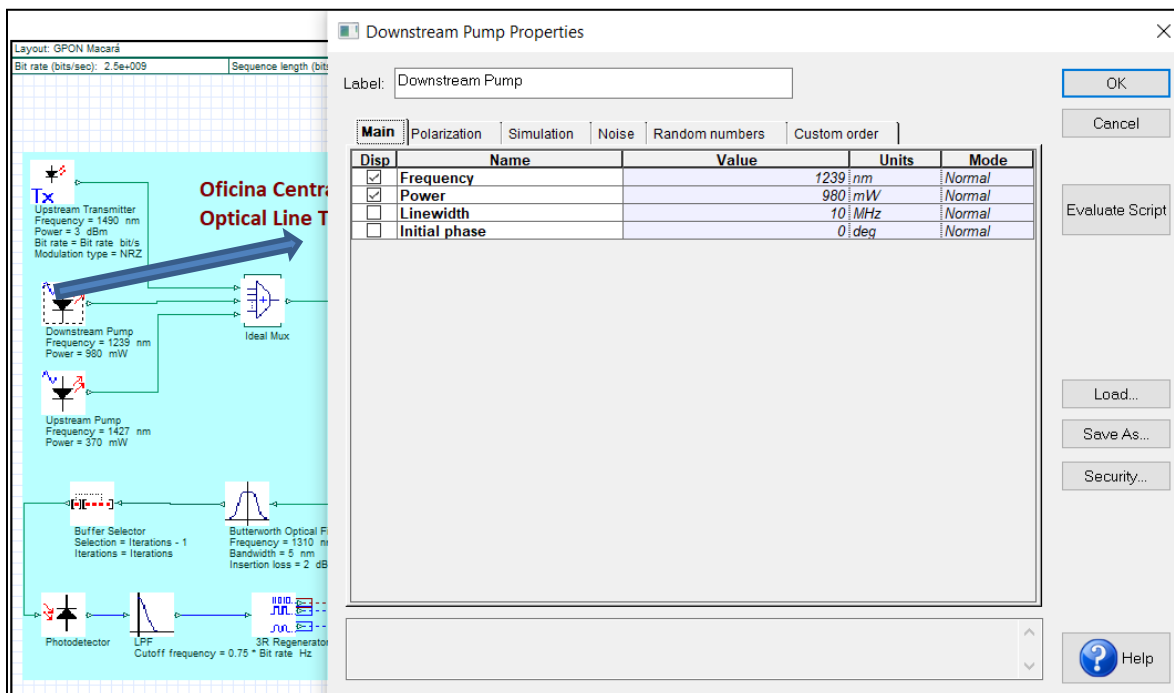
Layout: GPON Macará
Bit rate (bits/sec): 2.5e+009
Sequence length (bits

Tx
Upstream Transmitter
Frequency = 1490 nm
Power = 3 dBm
Bit rate = Bit rate bit/s
Modulation type = NRZ

Oficina Centra
Optical Line T

Downstream Pump
Frequency = 1239 nm
Power = 980 mW

Ideal Mux

Upstream Pump
Frequency = 1427 nm
Power = 370 mW

Buffer Selector
Selection = Iterations - 1
Iterations = Iterations

Butterworth Optical F
Frequency = 1310 n
Bandwidth = 5 nm
Insertion loss = 2 dB

Photodetector
LPF
Cutoff frequency = 0.75 * Bit rate Hz
3R Regenerator

Downstream Pump Properties

Label: Downstream Pump

OK
Cancel

Main | Polarization | Simulation | Noise | Random numbers | Custom order

| Disp | Name | Value | Units | Mode |
|---|---|---|---|---|
| ☑ | Frequency | 1239 | nm | Normal |
| ☑ | Power | 980 | mW | Normal |
| ☐ | Linewidth | 10 | MHz | Normal |
| ☐ | Initial phase | 0 | deg | Normal |

Evaluate Script
Load...
Save As...
Security...
Help